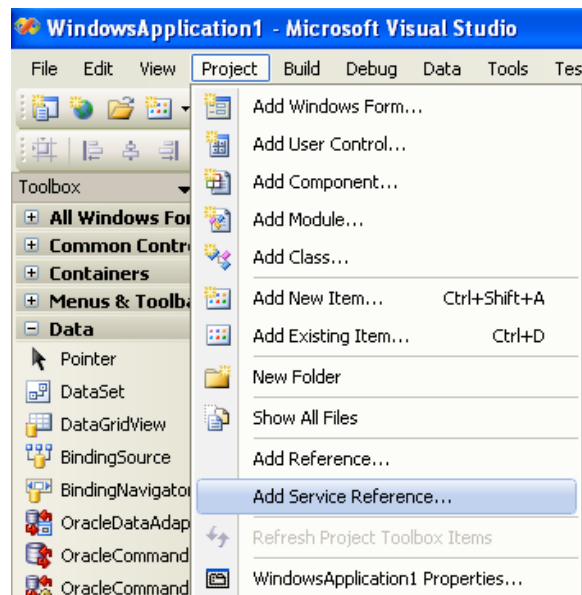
WindowsApplication1 - Microsoft Visual Studio

File Edit View Project Build Debug Data Tools Tes

Toolbox

All Windows For
Common Contro
Containers
Menus & Toolba
Data
Pointer
DataSet
DataGridView
BindingSource
BindingNavigato
OracleDataAdap
OracleCommand
OracleCommand

Add Windows Form...
Add User Control...
Add Component...
Add Module...
Add Class...
Add New Item... Ctrl+Shift+A
Add Existing Item... Ctrl+D
New Folder
Show All Files
Add Reference...
Add Service Reference...
Refresh Project Toolbox Items
WindowsApplication1 Properties...